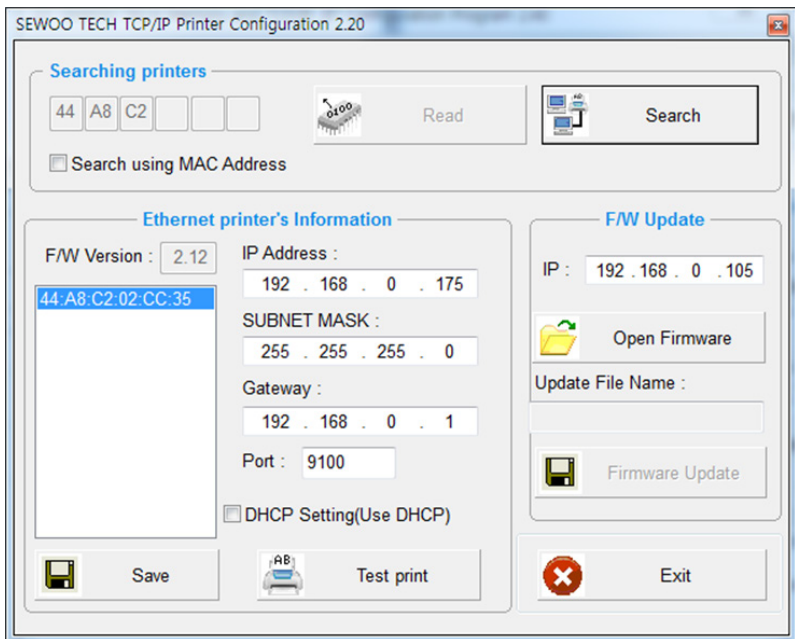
SEWOO TECH TCP/IP Printer Configuration 2.20

Searching printers

44 A8 C2

Read

Search

Search using MAC Address

Ethernet printer's Information

F/W Version : 2.12

44:A8:C2:02:CC:35

IP Address :

192 . 168 . 0 . 175

SUBNET MASK :

255 . 255 . 255 . 0

Gateway :

192 . 168 . 0 . 1

Port : 9100

DHCP Setting(Use DHCP)

F/W Update

IP : 192 . 168 . 0 . 105

Open Firmware

Update File Name :

Firmware Update

Save

Test print

Exit